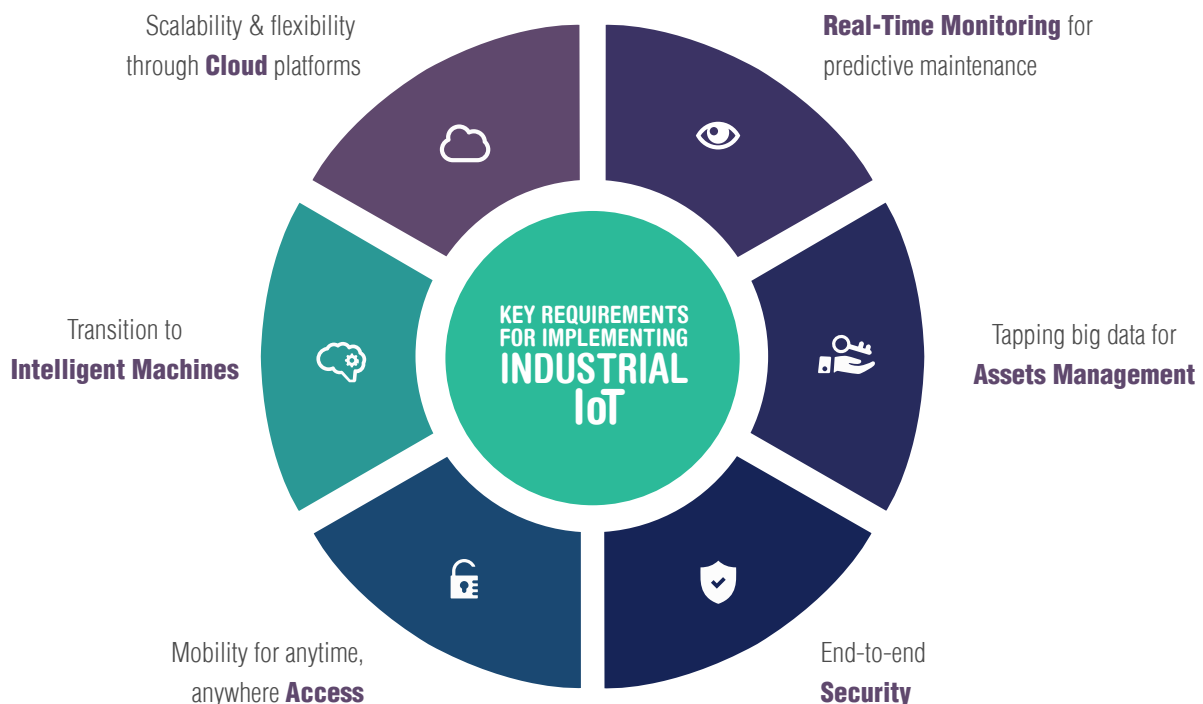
KEY REQUIREMENTS FOR IMPLEMENTING INDUSTRIAL IoT

Real-Time Monitoring for predictive maintenance

Tapping big data for Assets Management

End-to-end Security

Mobility for anytime, anywhere Access

Transition to Intelligent Machines

Scalability & flexibility through Cloud platforms